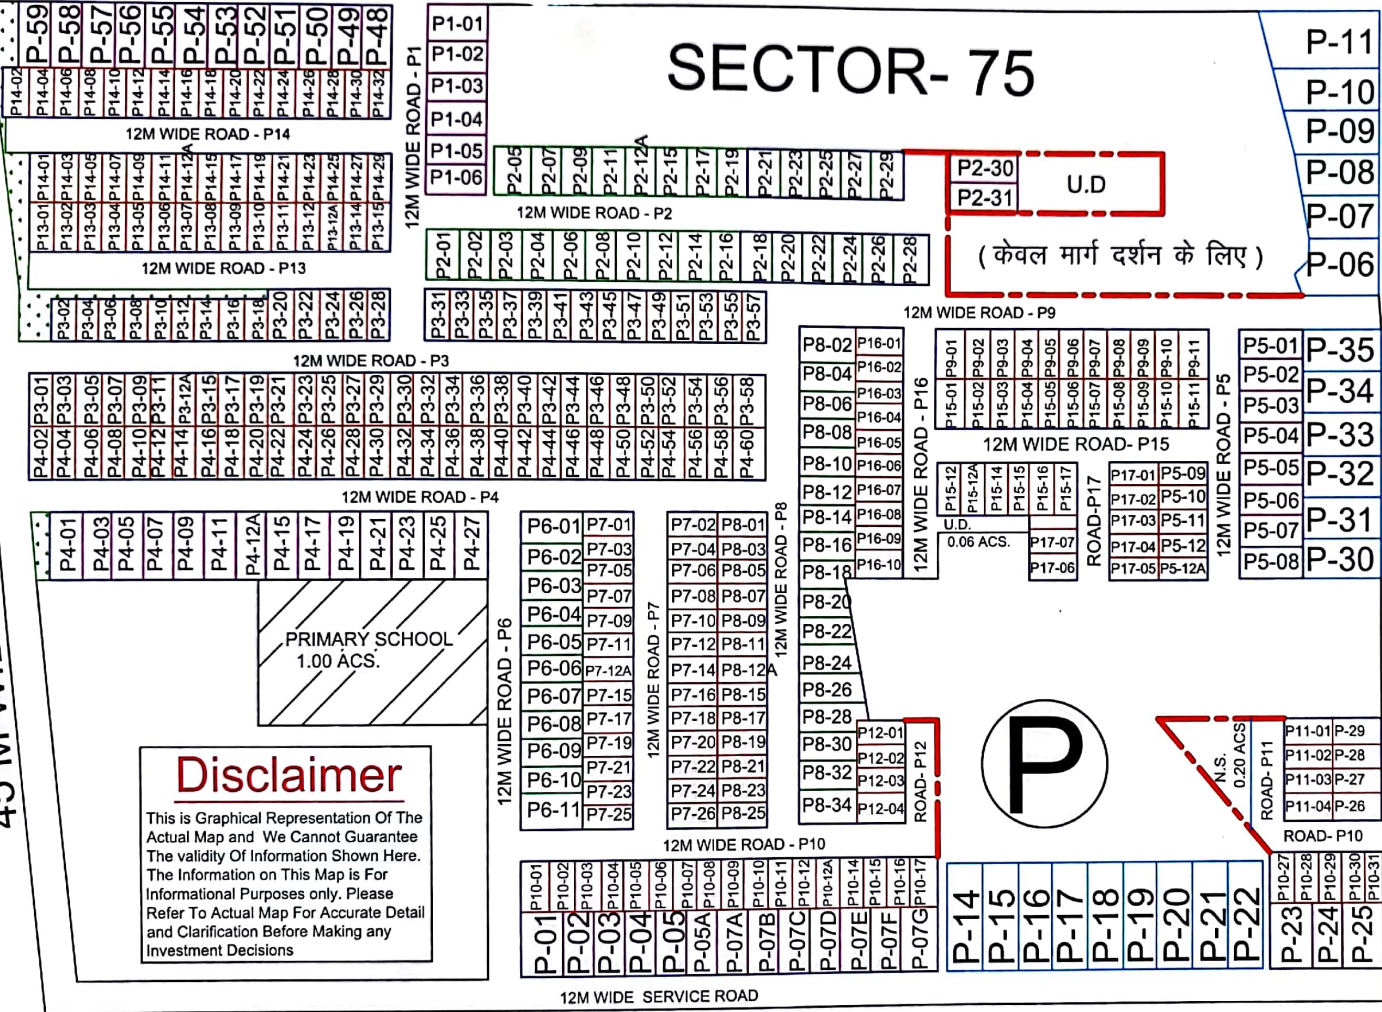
SECTOR- 75

P-59 P-58 P-57 P-56 P-55 P-54 P-53 P-52 P-51 P-50 P-49 P-48

P14-02 P14-04 P14-06 P14-08 P14-10 P14-12 P14-14 P14-16 P14-18 P14-20 P14-22 P14-24 P14-26 P14-28 P14-30 P14-32

12M WIDE ROAD - P14

P14-01 P14-03 P14-05 P14-07 P14-09 P14-11 P14-12A P14-15 P14-17 P14-19 P14-21 P14-23 P14-25 P14-27 P14-29

P13-01 P13-02 P13-03 P13-04 P13-05 P13-06 P13-07 P13-08 P13-09 P13-10 P13-11 P13-12 P13-12A P13-14 P13-15

12M WIDE ROAD - P13

P3-02 P3-04 P3-06 P3-08 P3-10 P3-12 P3-14 P3-16 P3-18 P3-20 P3-22 P3-24 P3-26 P3-28

12M WIDE ROAD - P3

P3-01 P3-03 P3-05 P3-07 P3-09 P3-11 P3-12A P3-15 P3-17 P3-19 P3-21 P3-23 P3-25 P3-27 P3-29 P3-30 P3-32 P3-34 P3-36 P3-38 P3-40 P3-42 P3-44 P3-46 P3-48 P3-50 P3-52 P3-54 P3-56 P3-58

P4-02 P4-04 P4-06 P4-08 P4-10 P4-12 P4-14 P4-16 P4-18 P4-20 P4-22 P4-24 P4-26 P4-28 P4-30 P4-32 P4-34 P4-36 P4-38 P4-40 P4-42 P4-44 P4-46 P4-48 P4-50 P4-52 P4-54 P4-56 P4-58 P4-60

12M WIDE ROAD - P4

P4-01 P4-03 P4-05 P4-07 P4-09 P4-11 P4-12A P4-15 P4-17 P4-19 P4-21 P4-23 P4-25 P4-27

PRIMARY SCHOOL 1.00 ACS.

Disclaimer
This is Graphical Representation Of The Actual Map and We Cannot Guarantee The validity Of Information Shown Here. The Information on This Map is For Informational Purposes only. Please Refer To Actual Map For Accurate Detail and Clarification Before Making any Investment Decisions

12M WIDE ROAD - P1

P1-01 P1-02 P1-03 P1-04 P1-05 P1-06

P2-05 P2-07 P2-09 P2-11 P2-12A P2-15 P2-17 P2-19 P2-21 P2-23 P2-25 P2-27 P2-29

12M WIDE ROAD - P2

P2-01 P2-02 P2-03 P2-04 P2-06 P2-08 P2-10 P2-12 P2-14 P2-16 P2-18 P2-20 P2-22 P2-24 P2-26 P2-28

P3-31 P3-33 P3-35 P3-37 P3-39 P3-41 P3-43 P3-45 P3-47 P3-49 P3-51 P3-53 P3-55 P3-57

P2-30 P2-31 U.D

( केवल मार्ग दर्शन के लिए )

P-11 P-10 P-09 P-08 P-07 P-06

12M WIDE ROAD - P9

P8-02 P8-04 P8-06 P8-08 P8-10 P8-12 P8-14 P8-16 P8-18 P8-20 P8-22 P8-24 P8-26 P8-28 P8-30 P8-32 P8-34

P16-01 P16-02 P16-03 P16-04 P16-05 P16-06 P16-07 P16-08 P16-09 P16-10

12M WIDE ROAD - P16

P9-01 P9-02 P9-03 P9-04 P9-05 P9-06 P9-07 P9-08 P9-09 P9-10 P9-11

P15-01 P15-02 P15-03 P15-04 P15-05 P15-06 P15-07 P15-08 P15-09 P15-10 P15-11

12M WIDE ROAD- P15

P15-12 P15-12A P15-14 P15-15 P15-16 P15-17

U.D. 0.06 ACS.

P17-07 P17-06

ROAD-P17

P17-01 P17-02 P17-03 P17-04 P17-05

P5-09 P5-10 P5-11 P5-12 P5-12A

12M WIDE ROAD - P5

P5-01 P5-02 P5-03 P5-04 P5-05 P5-06 P5-07 P5-08

P-35 P-34 P-33 P-32 P-31 P-30

P6-01 P6-02 P6-03 P6-04 P6-05 P6-06 P6-07 P6-08 P6-09 P6-10 P6-11

12M WIDE ROAD - P6

P7-01 P7-03 P7-05 P7-07 P7-09 P7-11 P7-12A P7-15 P7-17 P7-19 P7-21 P7-23 P7-25

12M WIDE ROAD - P7

P7-02 P7-04 P7-06 P7-08 P7-10 P7-12 P7-14 P7-16 P7-18 P7-20 P7-22 P7-24 P7-26

P8-01 P8-03 P8-05 P8-07 P8-09 P8-11 P8-12A P8-15 P8-17 P8-19 P8-21 P8-23 P8-25

12M WIDE ROAD - P8

P12-01 P12-02 P12-03 P12-04

ROAD- P12

P

N.S. 0.20 ACS

ROAD- P11

P11-01 P11-02 P11-03 P11-04

P-29 P-28 P-27 P-26

ROAD- P10

12M WIDE ROAD - P10

P10-01 P10-02 P10-03 P10-04 P10-05 P10-06 P10-07 P10-08 P10-09 P10-10 P10-11 P10-12 P10-12A P10-14 P10-15 P10-16 P10-17

P-01 P-02 P-03 P-04 P-05 P-05A P-07A P-07B P-07C P-07D P-07E P-07F P-07G

P-14 P-15 P-16 P-17 P-18 P-19 P-20 P-21 P-22

P10-27 P10-28 P10-29 P10-30 P10-31

P-23 P-24 P-25

12M WIDE SERVICE ROAD

45 M WI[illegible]